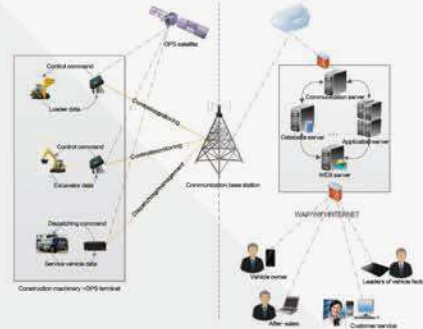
GPS satellite

Control command

Loader data

Control command

Excavator data

Dispatching command

Service vehicle data

Construction machinery +GPS terminal

Communication/positioning

Communication/positioning

Dispatching/positioning

Communication base station

Communication server

Database server

Application server

WEB server

WAP/WIFI/INTERNET

Vehicle owner

Leaders of vehicle facto

After-sales

Customer service